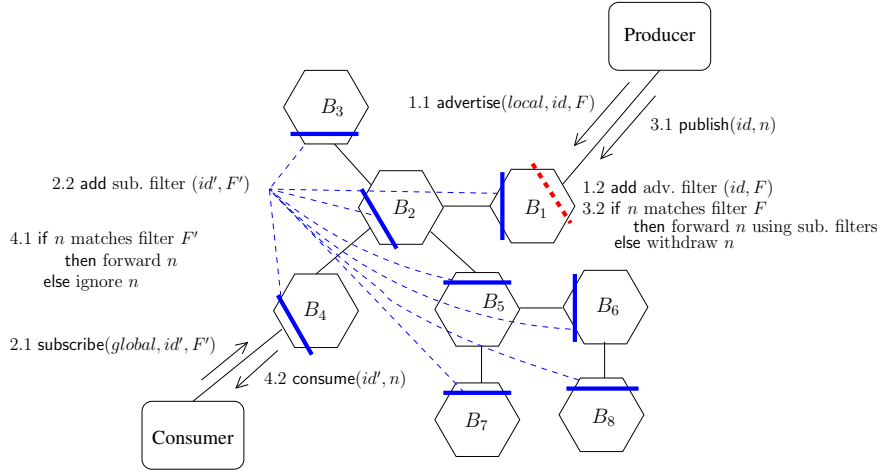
Producer

1.1 advertise$(local, id, F)$

3.1 publish$(id, n)$

$B_3$

2.2 add sub. filter $(id', F')$

$B_2$

$B_1$

1.2 add adv. filter $(id, F)$
3.2 if $n$ matches filter $F$
then forward $n$ using sub. filters
else withdraw $n$

4.1 if $n$ matches filter $F'$
then forward $n$
else ignore $n$

$B_4$

$B_5$

$B_6$

2.1 subscribe$(global, id', F')$

4.2 consume$(id', n)$

$B_7$

$B_8$

Consumer